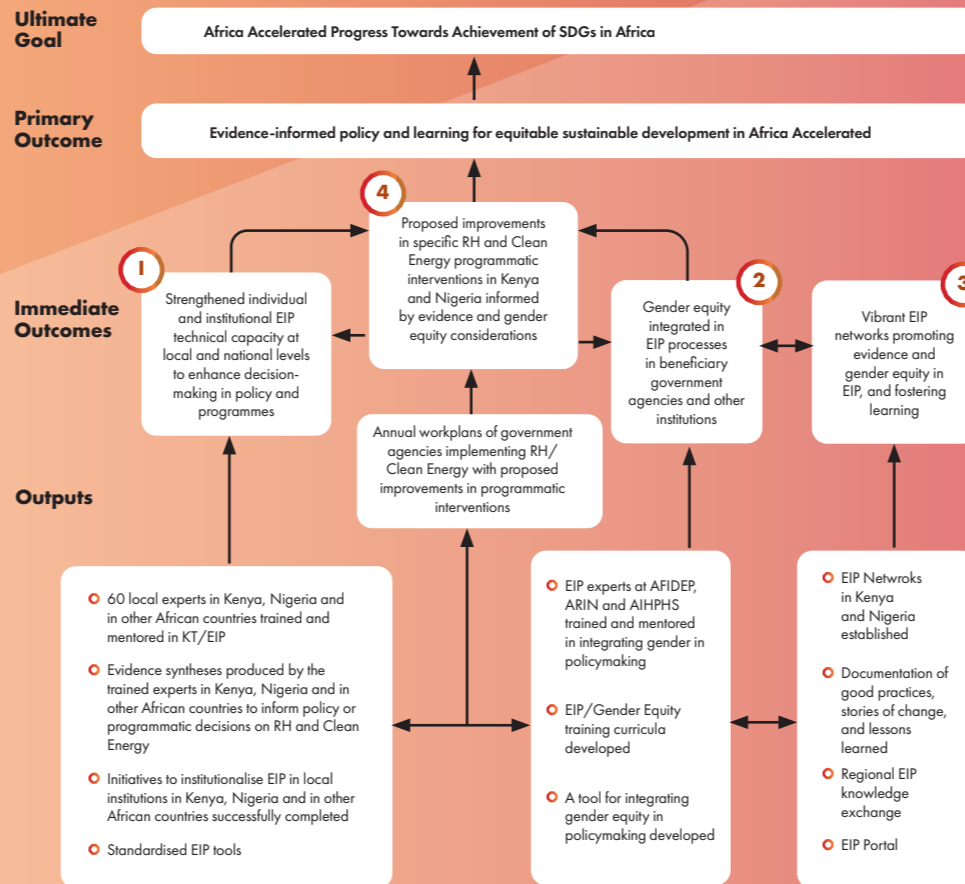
Ultimate Goal

Africa Accelerated Progress Towards Achievement of SDGs in Africa

Primary Outcome

Evidence-informed policy and learning for equitable sustainable development in Africa Accelerated

Immediate Outcomes

1

Strengthened individual and institutional EIP technical capacity at local and national levels to enhance decision-making in policy and programmes

4

Proposed improvements in specific RH and Clean Energy programmatic interventions in Kenya and Nigeria informed by evidence and gender equity considerations

2

Gender equity integrated in EIP processes in beneficiary government agencies and other institutions

3

Vibrant EIP networks promoting evidence and gender equity in EIP, and fostering learning

Outputs

Annual workplans of government agencies implementing RH/ Clean Energy with proposed improvements in programmatic interventions

60 local experts in Kenya, Nigeria and in other African countries trained and mentored in KT/EIP

Evidence syntheses produced by the trained experts in Kenya, Nigeria and in other African countries to inform policy or programmatic decisions on RH and Clean Energy

Initiatives to institutionalise EIP in local institutions in Kenya, Nigeria and in other African countries successfully completed

Standardised EIP tools

EIP experts at AFIDEP, ARIN and AIHPHS trained and mentored in integrating gender in policymaking

EIP/Gender Equity training curricula developed

A tool for integrating gender equity in policymaking developed

EIP Netwroks in Kenya and Nigeria established

Documentation of good practices, stories of change, and lessons learned

Regional EIP knowledge exchange

EIP Portal